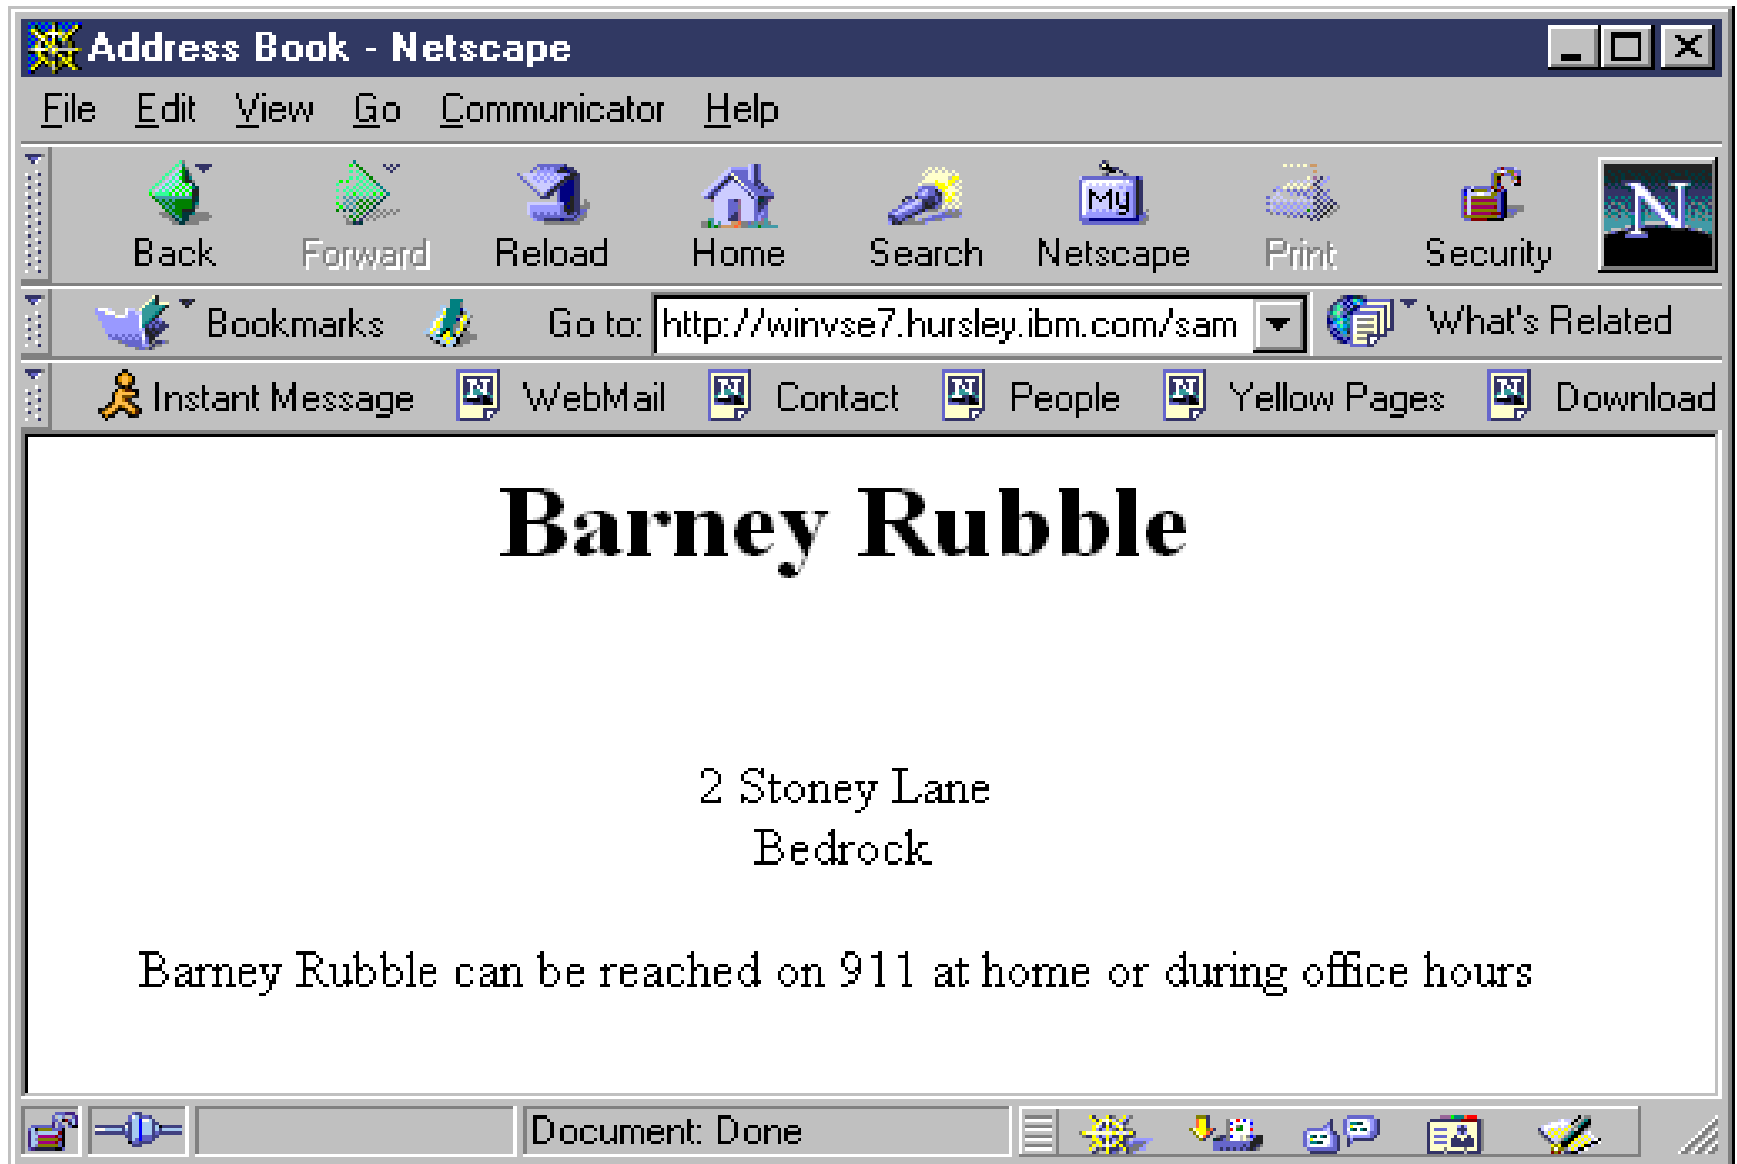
Address Book - Netscape

File Edit View Go Communicator Help

Back Forward Reload Home Search Netscape Print Security

Bookmarks Go to: http://winvse7.hursley.ibm.com/sam What's Related

Instant Message WebMail Contact People Yellow Pages Download

Barney Rubble

2 Stoney Lane
Bedrock

Barney Rubble can be reached on 911 at home or during office hours

Document: Done